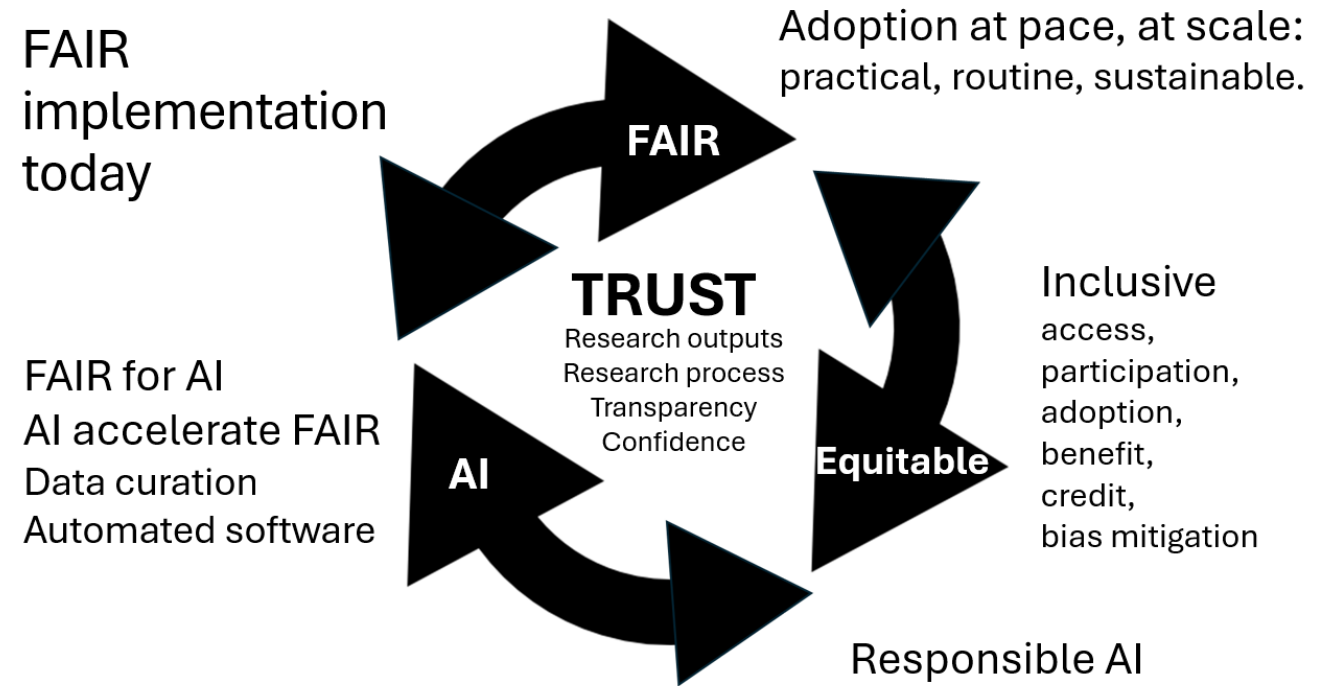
FAIR implementation today

Adoption at pace, at scale: practical, routine, sustainable.

FAIR

TRUST
Research outputs
Research process
Transparency
Confidence

Inclusive
access,
participation,
adoption,
benefit,
credit,
bias mitigation

Equitable

FAIR for AI
AI accelerate FAIR
Data curation
Automated software

AI

Responsible AI